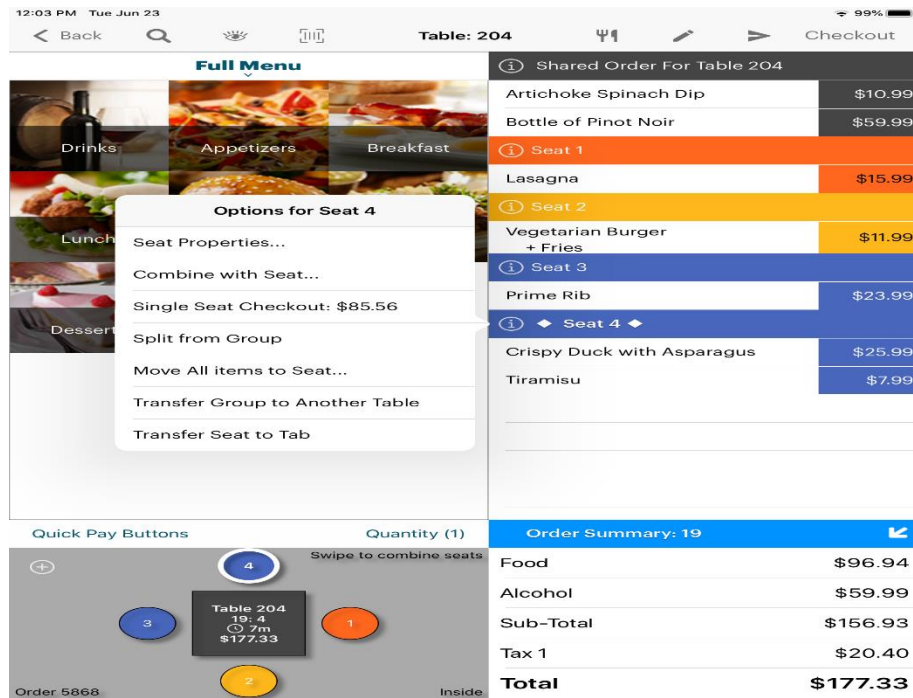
12:03 PM Tue Jun 23

99%

< Back

Table: 204

Checkout

Full Menu

Drinks

Appetizers

Breakfast

Lunch

Dessert

Options for Seat 4

Seat Properties...

Combine with Seat...

Single Seat Checkout: $85.56

Split from Group

Move All items to Seat...

Transfer Group to Another Table

Transfer Seat to Tab

Shared Order For Table 204

| | |
|---|---|
| Artichoke Spinach Dip | $10.99 |
| Bottle of Pinot Noir | $59.99 |

Seat 1

| | |
|---|---|
| Lasagna | $15.99 |

Seat 2

| | |
|---|---|
| Vegetarian Burger + Fries | $11.99 |

Seat 3

| | |
|---|---|
| Prime Rib | $23.99 |

◆ Seat 4 ◆

| | |
|---|---|
| Crispy Duck with Asparagus | $25.99 |
| Tiramisu | $7.99 |

Quick Pay Buttons

Quantity (1)

Swipe to combine seats

4

3

1

2

Table 204
19: 4
7m
$177.33

Order 5868

Inside

Order Summary: 19

| | |
|---|---|
| Food | $96.94 |
| Alcohol | $59.99 |
| Sub-Total | $156.93 |
| Tax 1 | $20.40 |
| Total | $177.33 |